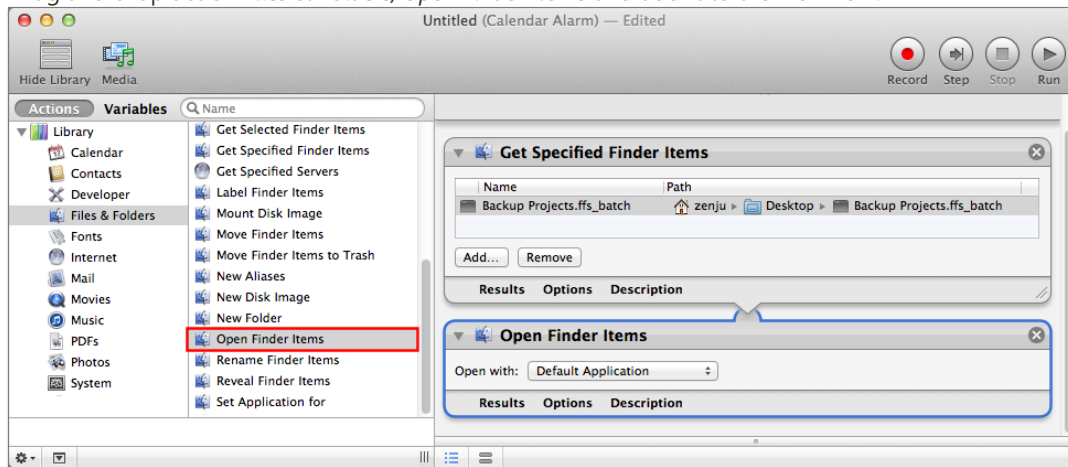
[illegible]

Untitled (Calendar Alarm) — Edited

Hide Library Media

Record Step Stop Run

Actions Variables Name

Library
Calendar
Contacts
Developer
Files & Folders
Fonts
Internet
Mail
Movies
Music
PDFs
Photos
System

Get Selected Finder Items
Get Specified Finder Items
Get Specified Servers
Label Finder Items
Mount Disk Image
Move Finder Items
Move Finder Items to Trash
New Aliases
New Disk Image
New Folder
Open Finder Items
Rename Finder Items
Reveal Finder Items
Set Application for

Get Specified Finder Items

| Name | Path |
|---|---|
| Backup Projects.ffs_batch | zenju ▸ Desktop ▸ Backup Projects.ffs_batch |

Add... Remove

Results Options Description

Open Finder Items

Open with: Default Application

Results Options Description